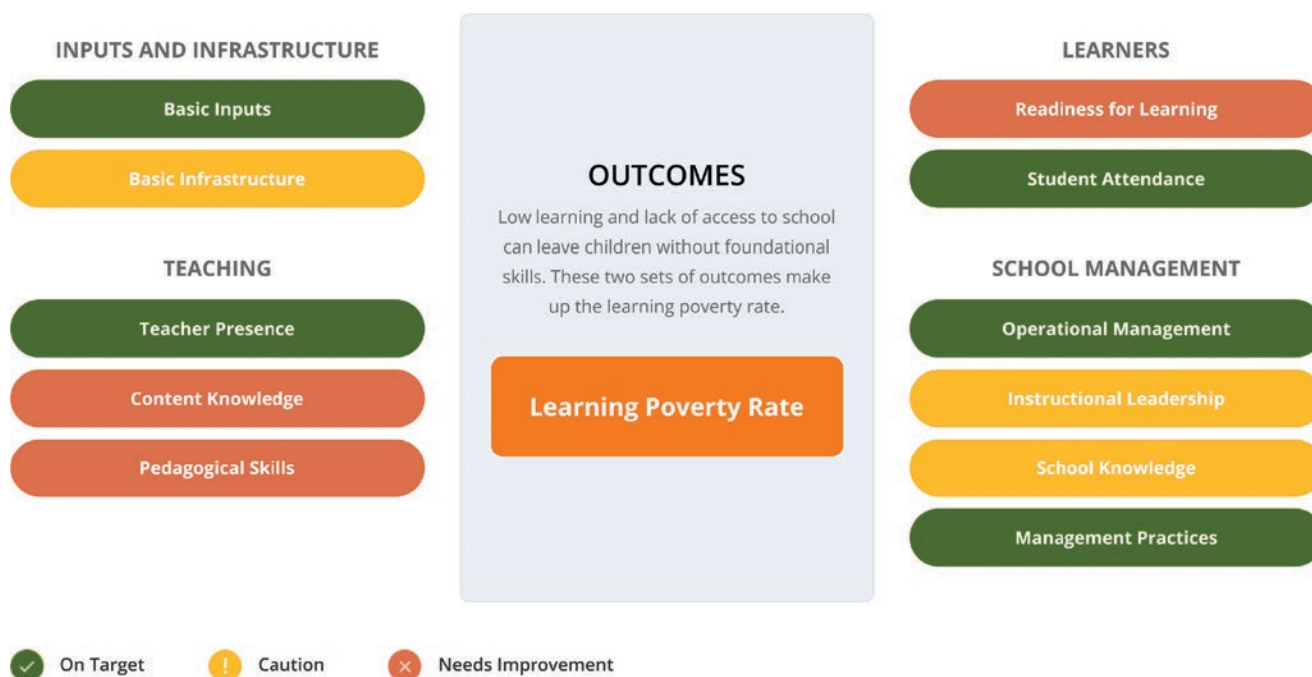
INPUTS AND INFRASTRUCTURE

Basic Inputs

Basic Infrastructure

TEACHING

Teacher Presence

Content Knowledge

Pedagogical Skills

OUTCOMES

Low learning and lack of access to school can leave children without foundational skills. These two sets of outcomes make up the learning poverty rate.

Learning Poverty Rate

LEARNERS

Readiness for Learning

Student Attendance

SCHOOL MANAGEMENT

Operational Management

Instructional Leadership

School Knowledge

Management Practices

On Target

Caution

Needs Improvement